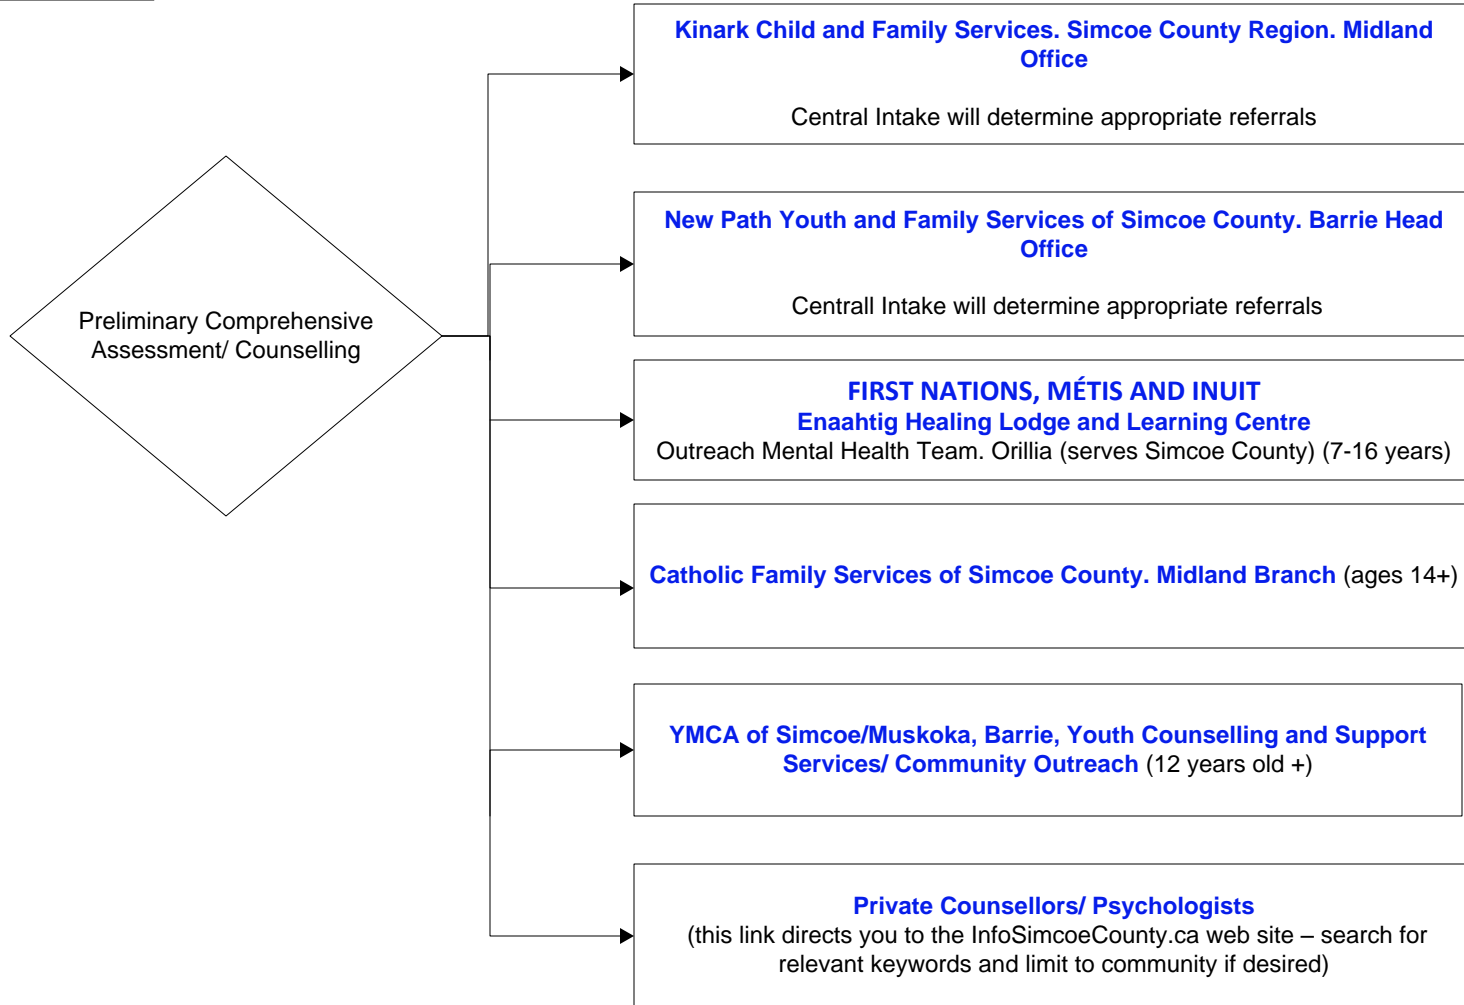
Preliminary Comprehensive Assessment/ Counselling

Kinark Child and Family Services. Simcoe County Region. Midland Office

Central Intake will determine appropriate referrals

New Path Youth and Family Services of Simcoe County. Barrie Head Office

Centrall Intake will determine appropriate referrals

FIRST NATIONS, MÉTIS AND INUIT
Enaahtig Healing Lodge and Learning Centre
Outreach Mental Health Team. Orillia (serves Simcoe County) (7-16 years)

Catholic Family Services of Simcoe County. Midland Branch (ages 14+)

YMCA of Simcoe/Muskoka, Barrie, Youth Counselling and Support Services/ Community Outreach (12 years old +)

Private Counsellors/ Psychologists
(this link directs you to the InfoSimcoeCounty.ca web site – search for relevant keywords and limit to community if desired)